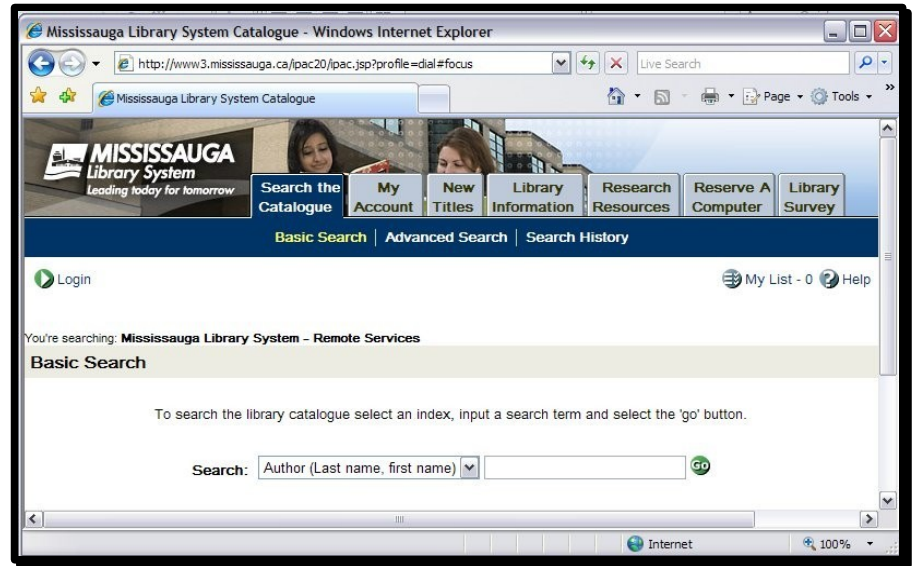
Mississauga Library System Catalogue - Windows Internet Explorer

http://www3.mississauga.ca/ipac20/ipac.jsp?profile=dial#focus

Live Search

Mississauga Library System Catalogue

Page ▾ Tools ▾

MISSISSAUGA Library System Leading today for tomorrow

Search the Catalogue | My Account | New Titles | Library Information | Research Resources | Reserve A Computer | Library Survey

Basic Search | Advanced Search | Search History

Login

My List - 0 Help

You're searching: Mississauga Library System – Remote Services

Basic Search

To search the library catalogue select an index, input a search term and select the 'go' button.

Search: Author (Last name, first name) GO

Internet

100%